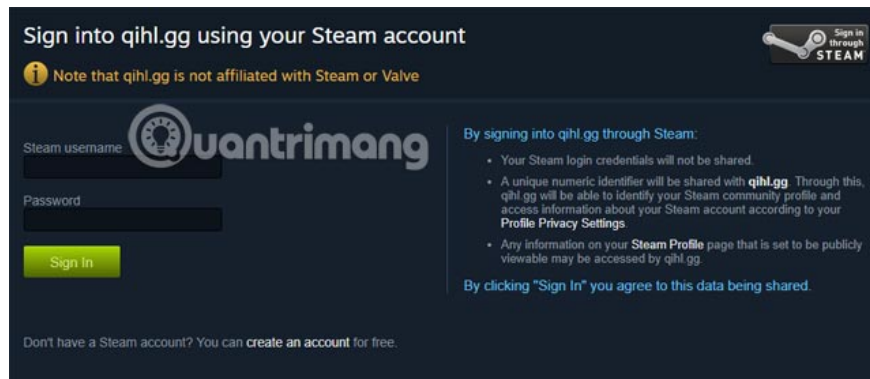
Sign into qihl.gg using your Steam account

Note that qihl.gg is not affiliated with Steam or Valve

Sign in through STEAM

Quantrimang

Steam username

Password

Sign In

By signing into qihl.gg through Steam:

- Your Steam login credentials will not be shared.
- A unique numeric identifier will be shared with **qihl.gg**. Through this, qihl.gg will be able to identify your Steam community profile and access information about your Steam account according to your Profile Privacy Settings.
- Any information on your Steam Profile page that is set to be publicly viewable may be accessed by qihl.gg.

By clicking "Sign In" you agree to this data being shared.

Don't have a Steam account? You can create an account for free.